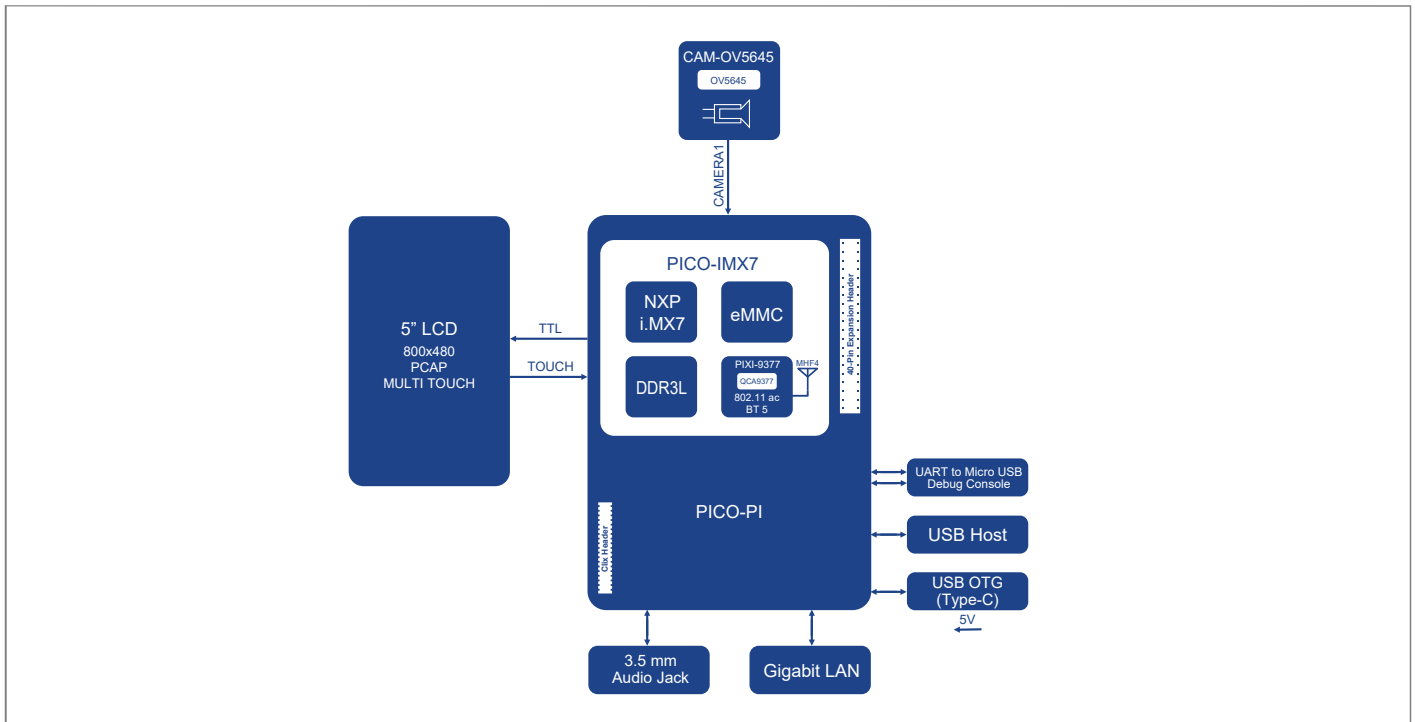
CAM-OV5645
OV5645

CAMERA1

5” LCD
800x480
PCAP
MULTI TOUCH

TTL
TOUCH

PICO-IMX7
NXP i.MX7
eMMC
DDR3L
PIXI-9377
QCA9377
802.11 ac
BT 5
MHF4

40-Pin Expansion Header

PICO-PI

Clix Header

UART to Micro USB
Debug Console

USB Host

USB OTG
(Type-C)

5V

3.5 mm
Audio Jack

Gigabit LAN